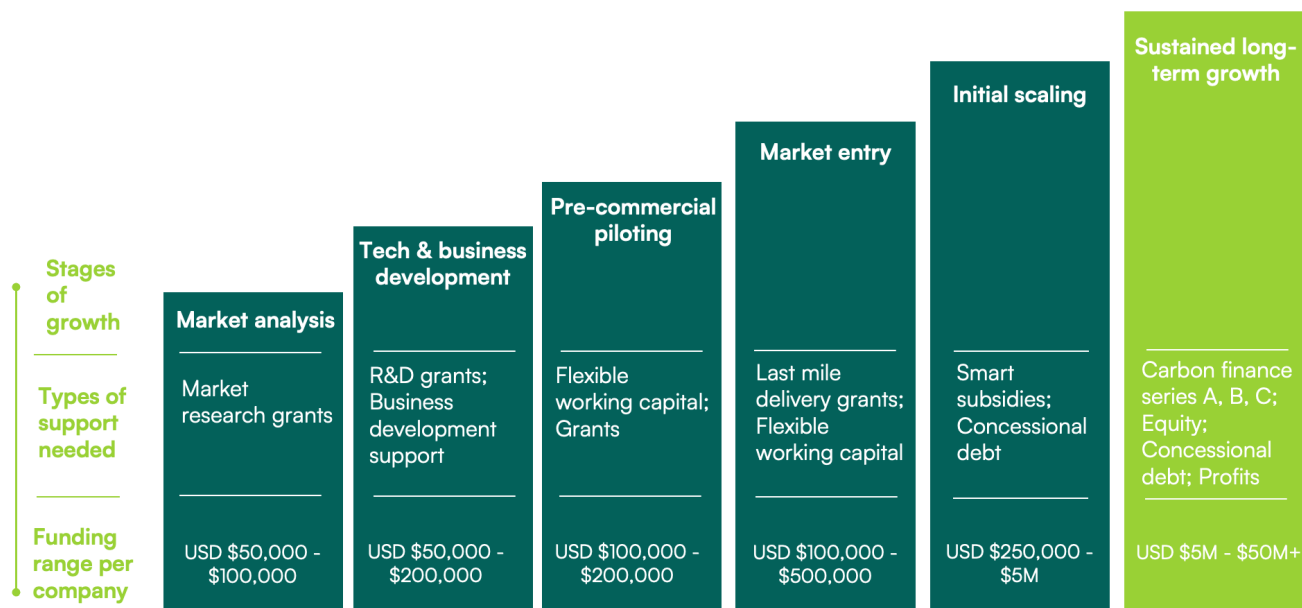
Stages of growth

Types of support needed

Funding range per company

Market analysis

Market research grants

USD \$50,000 - \$100,000

Tech & business development

R&D grants; Business development support

USD \$50,000 - \$200,000

Pre-commercial piloting

Flexible working capital; Grants

USD \$100,000 - \$200,000

Market entry

Last mile delivery grants; Flexible working capital

USD \$100,000 - \$500,000

Initial scaling

Smart subsidies; Concessional debt

USD \$250,000 - \$5M

Sustained long-term growth

Carbon finance series A, B, C; Equity; Concessional debt; Profits

USD \$5M - \$50M+